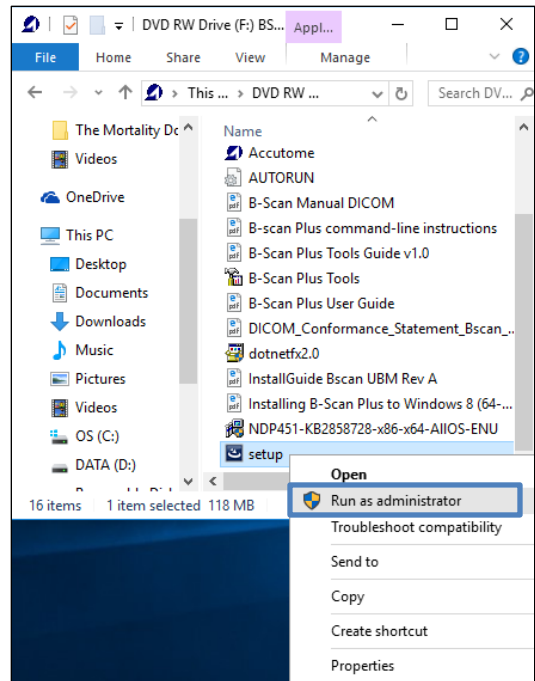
DVD RW Drive (F:) BS... Appl...

File Home Share View Manage

This ... › DVD RW ...

Search DV...

The Mortality Dc
Videos
OneDrive
This PC
Desktop
Documents
Downloads
Music
Pictures
Videos
OS (C:)
DATA (D:)

Name
Accutome
AUTORUN
B-Scan Manual DICOM
B-scan Plus command-line instructions
B-Scan Plus Tools Guide v1.0
B-Scan Plus Tools
B-Scan Plus User Guide
DICOM_Conformance_Statement_Bscan_...
dotnetfx2.0
InstallGuide Bscan UBM Rev A
Installing B-Scan Plus to Windows 8 (64-...
NDP451-KB2858728-x86-x64-AllOS-ENU
setup

16 items 1 item selected 118 MB

Open
Run as administrator
Troubleshoot compatibility
Send to
Copy
Create shortcut
Properties